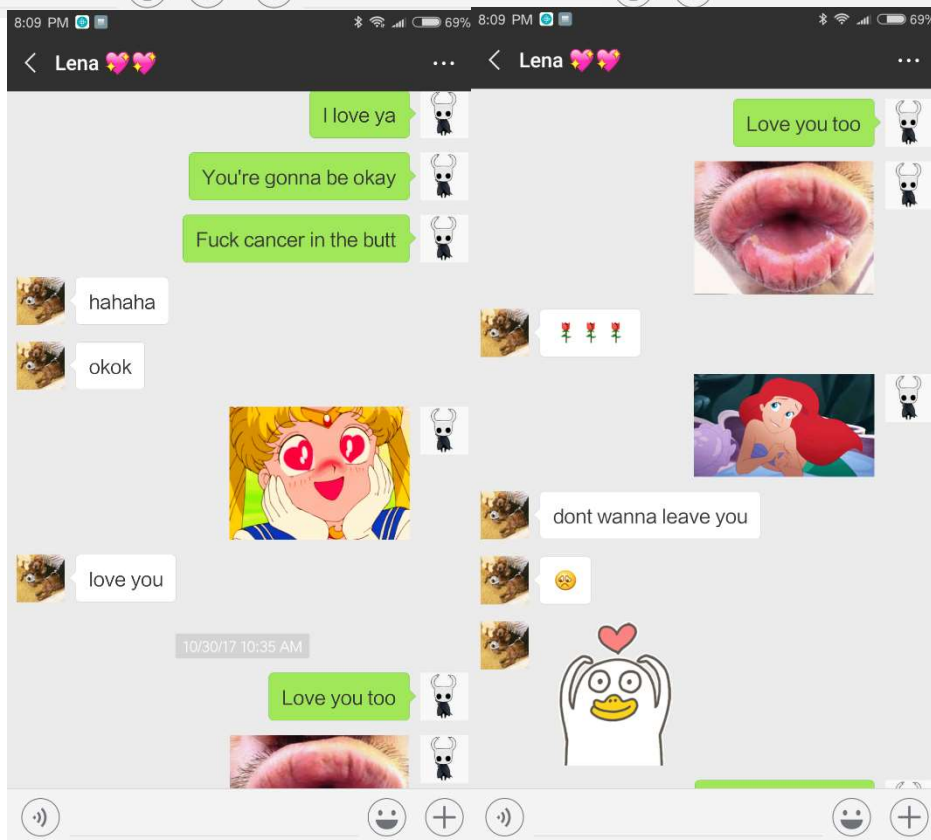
8:09 PM 69%

Lena 💖💖 ···

I love ya

You're gonna be okay

Fuck cancer in the butt

hahaha

okok

love you

10/30/17 10:35 AM

Love you too

8:09 PM 69%

Lena 💖💖 ···

Love you too

🌹🌹🌹

dont wanna leave you

😳